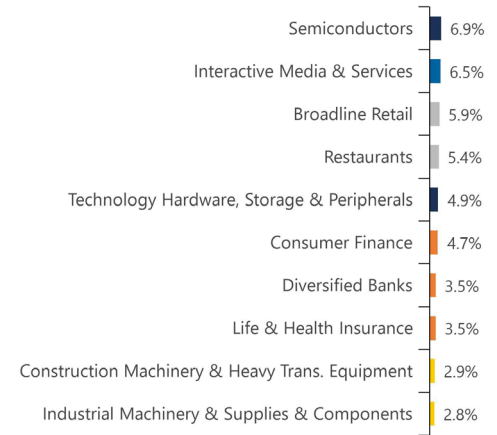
Semiconductors 6.9%
Interactive Media & Services 6.5%
Broadline Retail 5.9%
Restaurants 5.4%
Technology Hardware, Storage & Peripherals 4.9%
Consumer Finance 4.7%
Diversified Banks 3.5%
Life & Health Insurance 3.5%
Construction Machinery & Heavy Trans. Equipment 2.9%
Industrial Machinery & Supplies & Components 2.8%